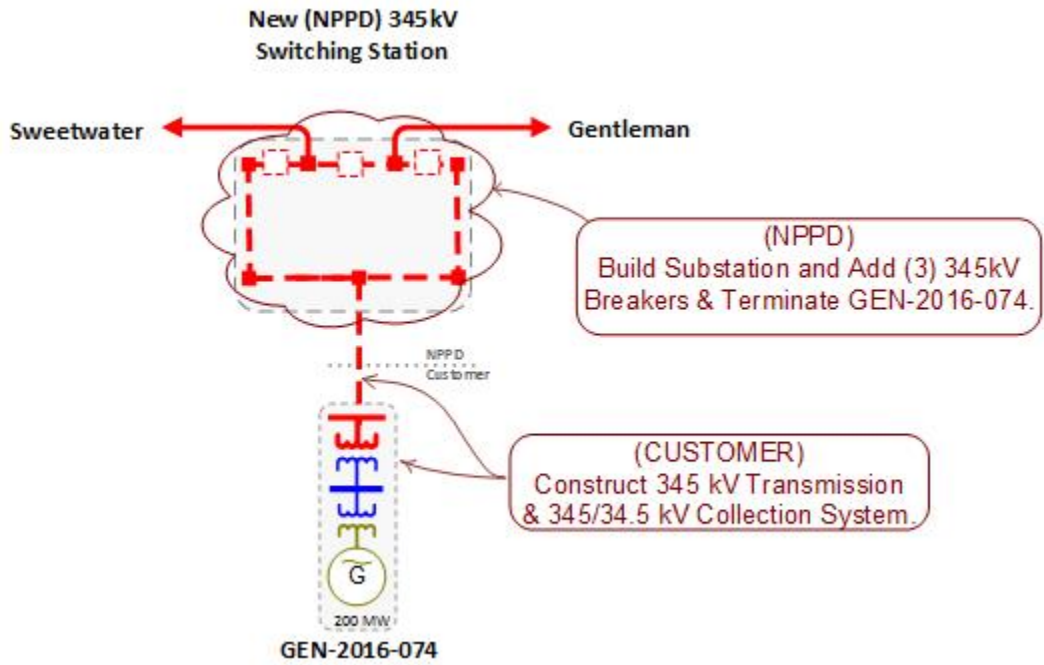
New (NPPD) 345kV
Switching Station

Sweetwater

Gentleman

(NPPD)
Build Substation and Add (3) 345kV Breakers & Terminate GEN-2016-074.

NPPD
Customer

(CUSTOMER)
Construct 345 kV Transmission & 345/34.5 kV Collection System.

G

200 MW

GEN-2016-074